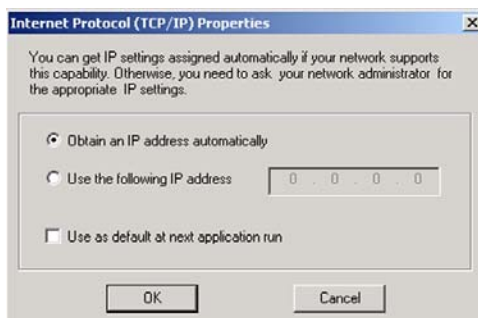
Internet Protocol (TCP/IP) Properties

You can get IP settings assigned automatically if your network supports this capability. Otherwise, you need to ask your network administrator for the appropriate IP settings.

Obtain an IP address automatically

Use the following IP address 0 . 0 . 0 . 0

Use as default at next application run

OK

Cancel